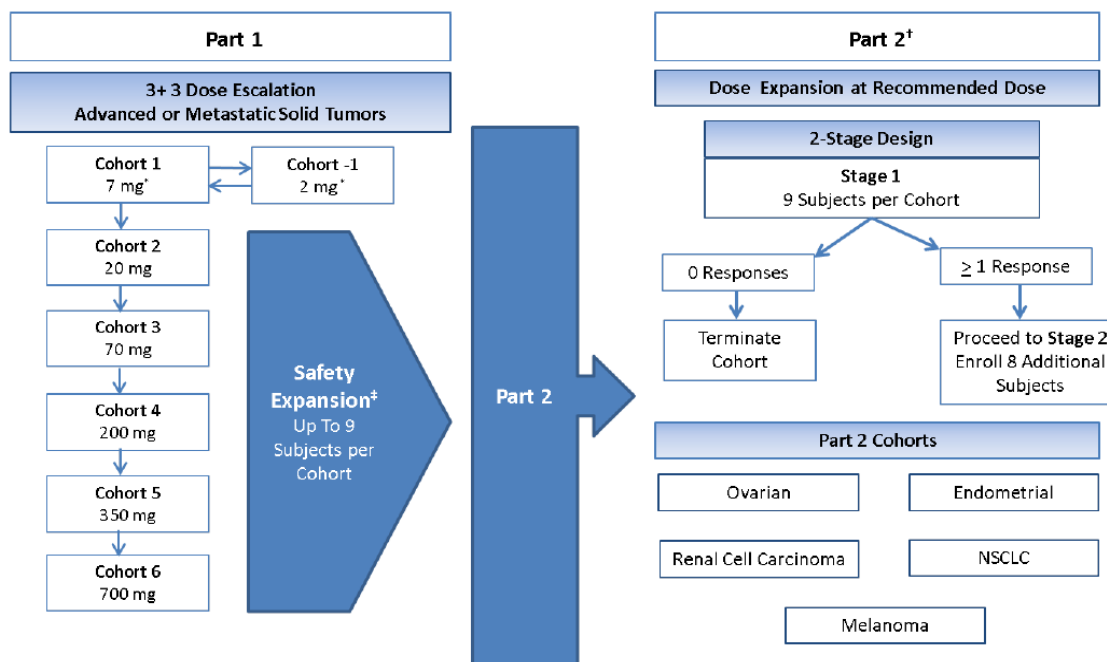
Part 1

3+ 3 Dose Escalation
Advanced or Metastatic Solid Tumors

Cohort 1
7 mg*

Cohort -1
2 mg*

Cohort 2
20 mg

Cohort 3
70 mg

Cohort 4
200 mg

Cohort 5
350 mg

Cohort 6
700 mg

Safety Expansion‡
Up To 9 Subjects per Cohort

Part 2

Part 2†

Dose Expansion at Recommended Dose

2-Stage Design

Stage 1
9 Subjects per Cohort

0 Responses

Terminate Cohort

$\geq$ 1 Response

Proceed to Stage 2
Enroll 8 Additional Subjects

Part 2 Cohorts

Ovarian

Endometrial

Renal Cell Carcinoma

NSCLC

Melanoma